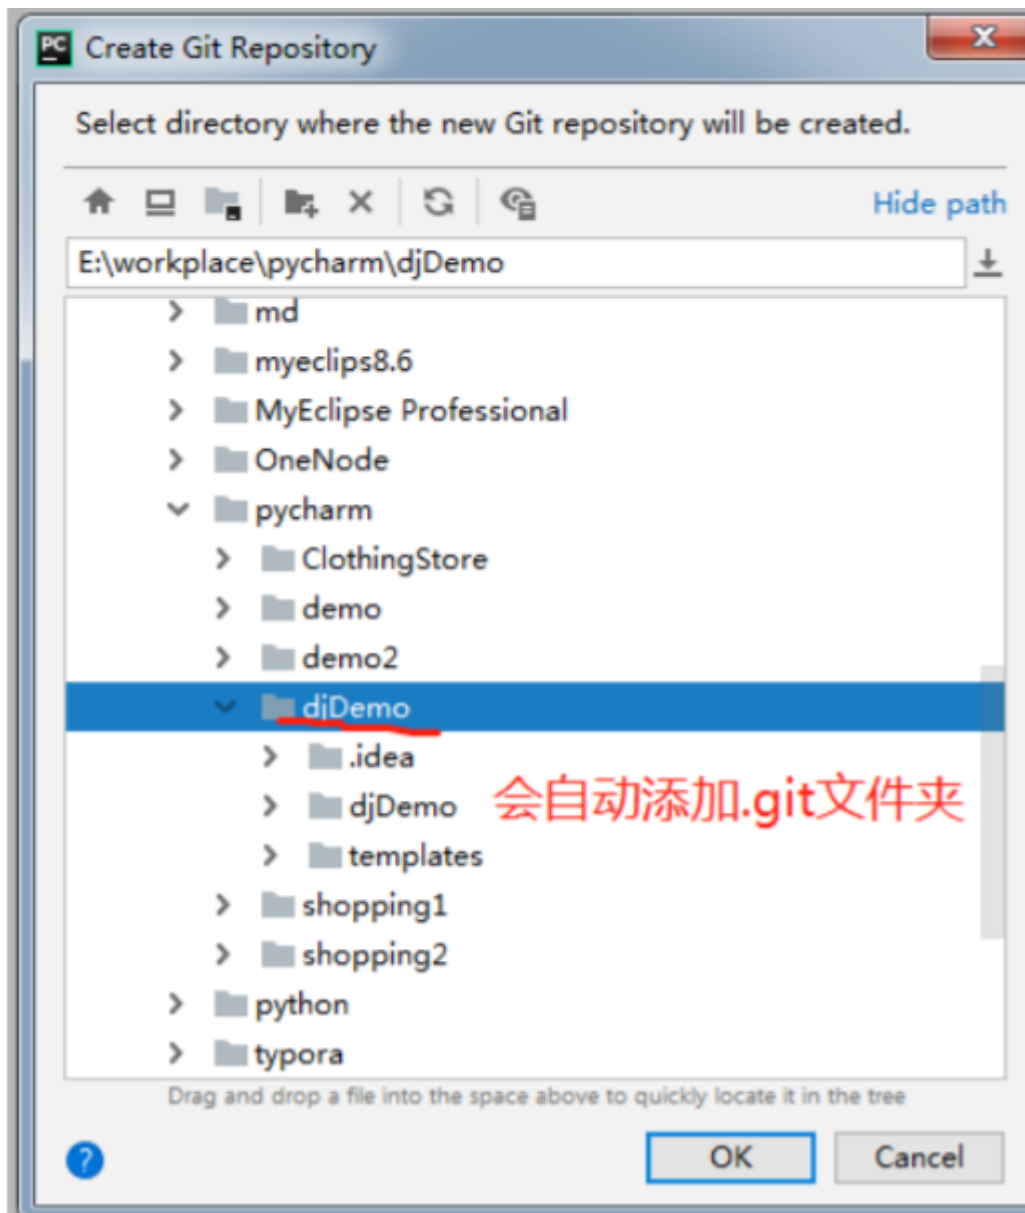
PC Create Git Repository

Select directory where the new Git repository will be created.

Hide path

E:\workplace\pycharm\djDemo

md
myeclips8.6
MyEclipse Professional
OneNode
pycharm
ClothingStore
demo
demo2
djDemo
.idea
djDemo
templates
shopping1
shopping2
python
typora

会自动添加.git文件夹

Drag and drop a file into the space above to quickly locate it in the tree

?

OK

Cancel